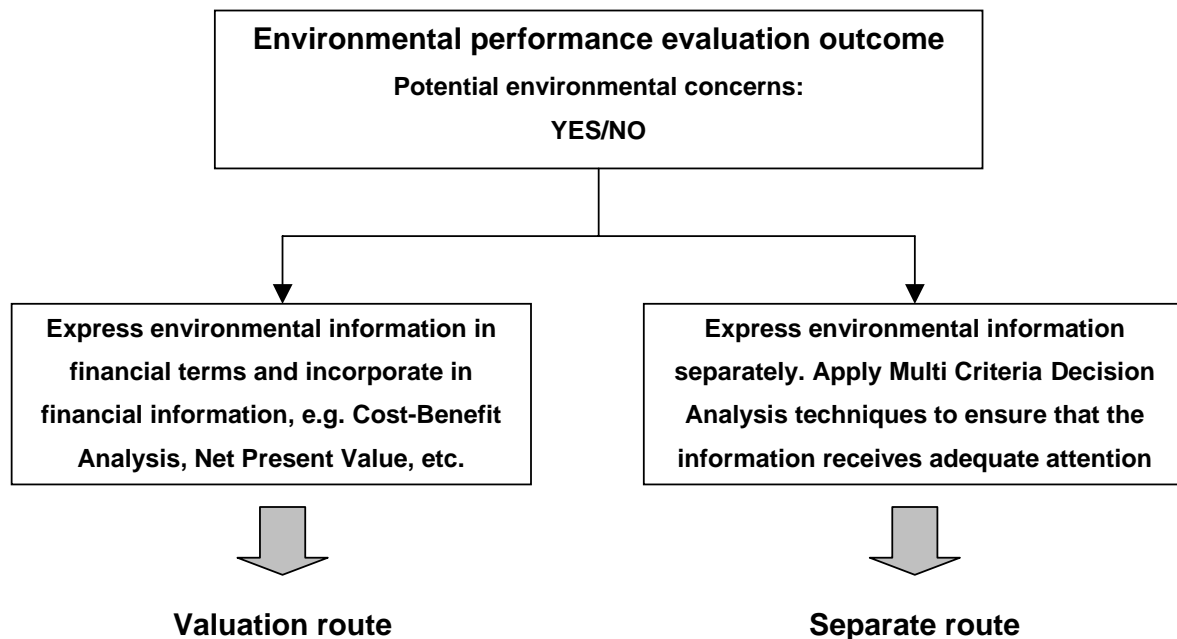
Environmental performance evaluation outcome

Potential environmental concerns:

YES/NO

Express environmental information in financial terms and incorporate in financial information, e.g. Cost-Benefit Analysis, Net Present Value, etc.

Valuation route

Express environmental information separately. Apply Multi Criteria Decision Analysis techniques to ensure that the information receives adequate attention

Separate route